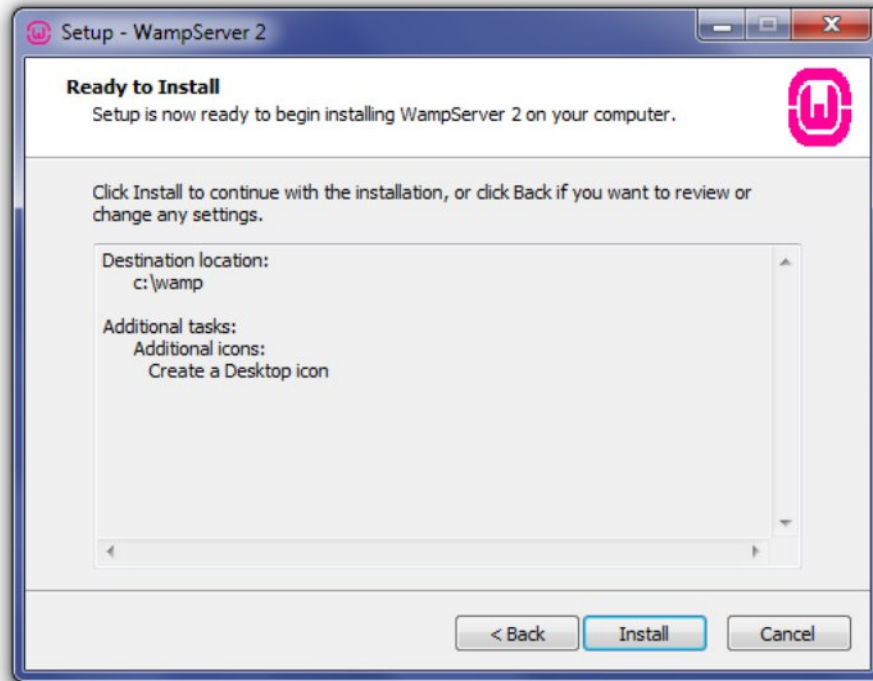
Setup - WampServer 2

Ready to Install
Setup is now ready to begin installing WampServer 2 on your computer.

Click Install to continue with the installation, or click Back if you want to review or change any settings.

Destination location:
c:\wamp

Additional tasks:
Additional icons:
Create a Desktop icon

< Back
Install
Cancel